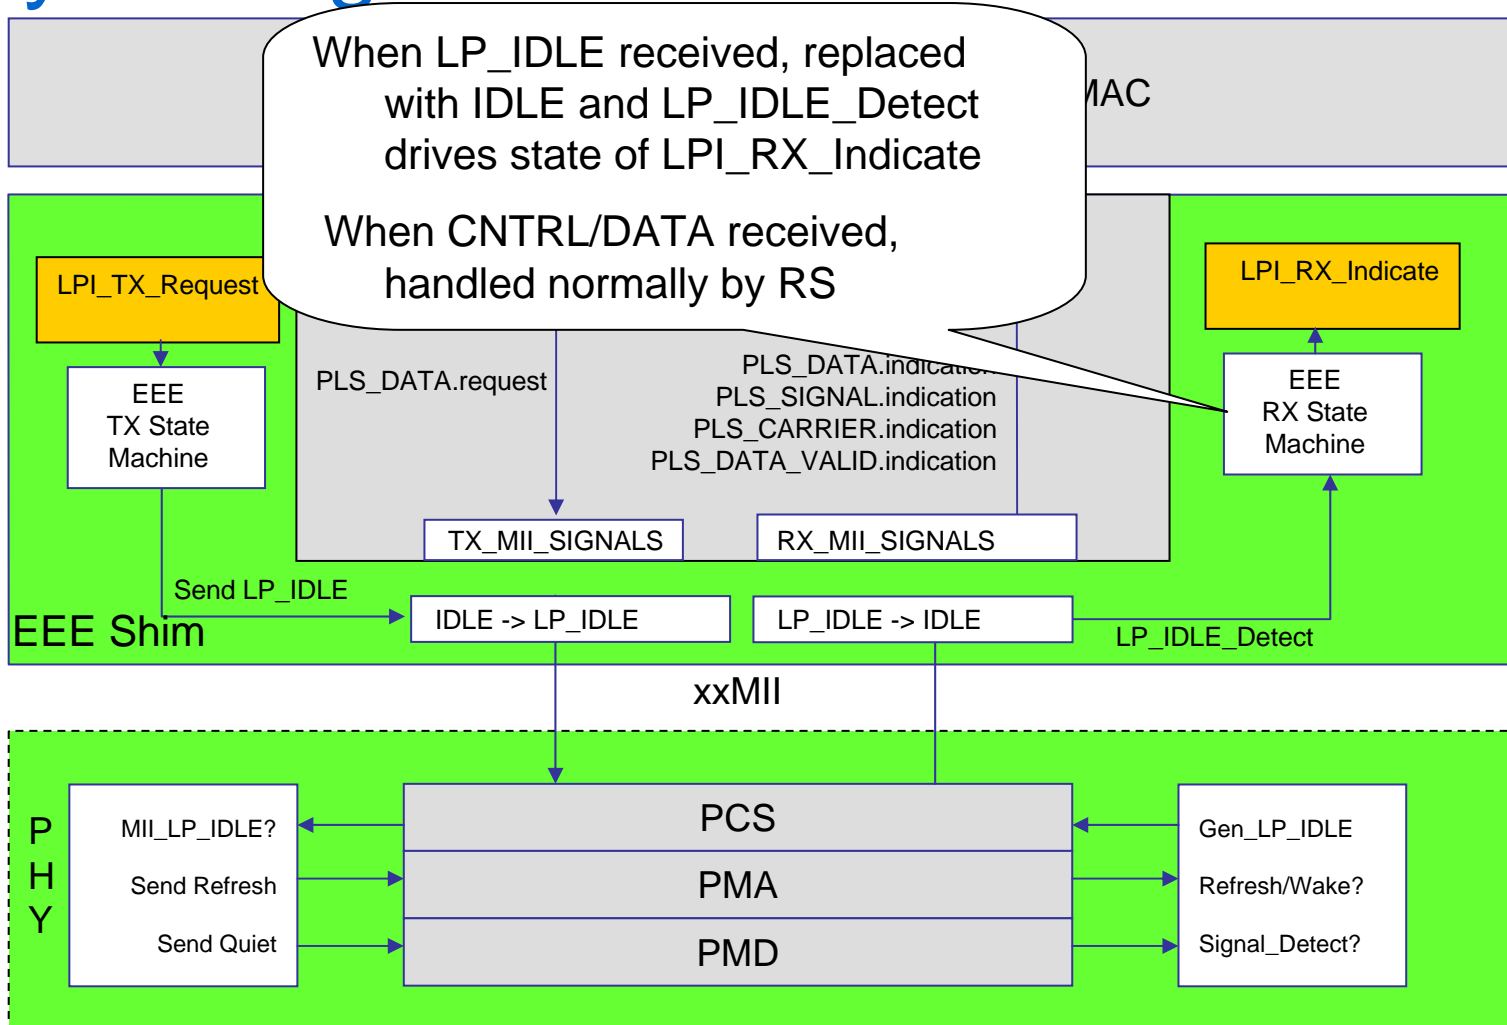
When LP_IDLE received, replaced with IDLE and LP_IDLE_Detect drives state of LPI_RX_Indicate

When CNTRL/DATA received, handled normally by RS

MAC

LPI_TX_Request

EEE TX State Machine

PLS_DATA.request

PLS_DATA.indication
PLS_SIGNAL.indication
PLS_CARRIER.indication
PLS_DATA_VALID.indication

LPI_RX_Indicate

EEE RX State Machine

TX_MII_SIGNALS

RX_MII_SIGNALS

Send LP_IDLE

EEE Shim

IDLE -> LP_IDLE

LP_IDLE -> IDLE

LP_IDLE_Detect

xxMII

P H Y

MII_LP_IDLE?

Send Refresh

Send Quiet

PCS

PMA

PMD

Gen_LP_IDLE

Refresh/Wake?

Signal_Detect?